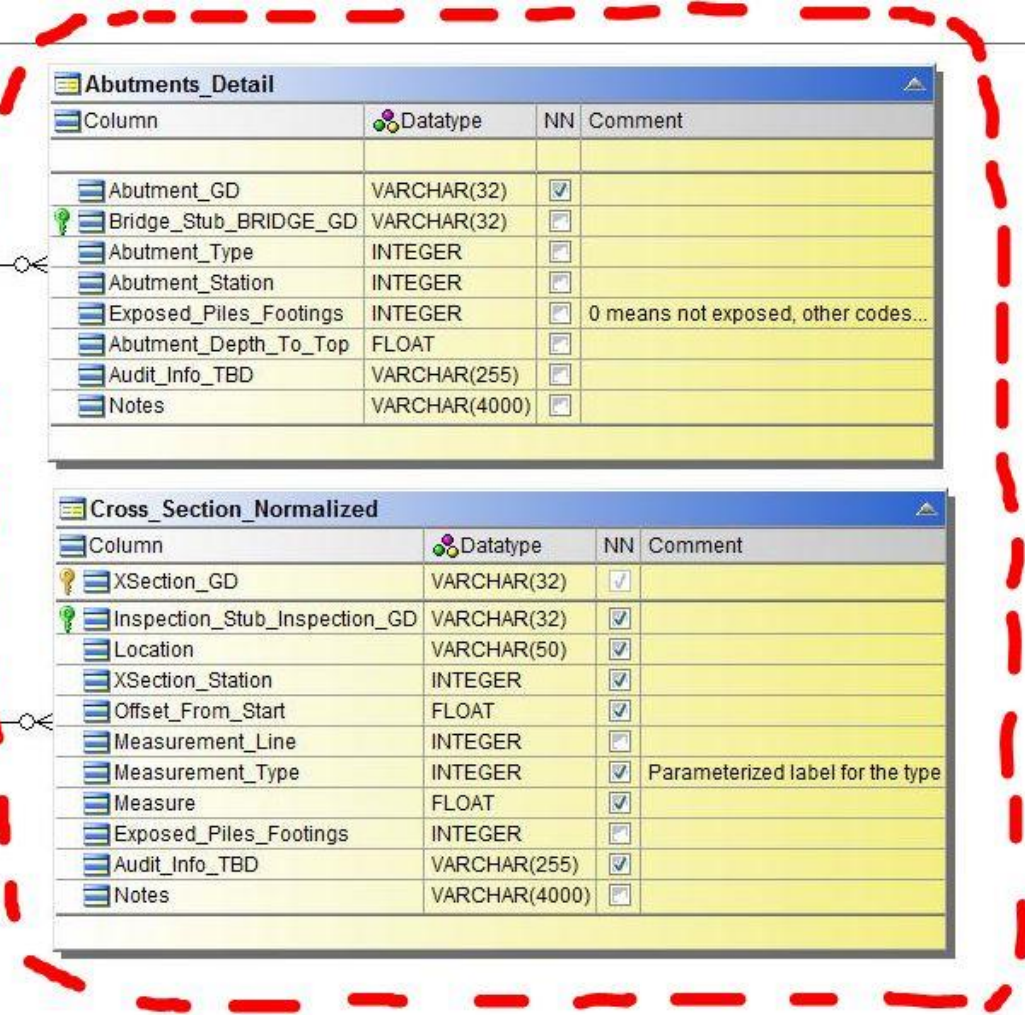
Abutments_Detail

| Column | Datatype | NN | Comment |
|---|---|---|---|
| | | | |
| Abutment_GD | VARCHAR(32) | ☑ | |
| Bridge_Stub_BRIDGE_GD | VARCHAR(32) | ☐ | |
| Abutment_Type | INTEGER | ☐ | |
| Abutment_Station | INTEGER | ☐ | |
| Exposed_Piles_Footings | INTEGER | ☐ | 0 means not exposed, other codes... |
| Abutment_Depth_To_Top | FLOAT | ☐ | |
| Audit_Info_TBD | VARCHAR(255) | ☐ | |
| Notes | VARCHAR(4000) | ☐ | |

Cross_Section_Normalized

| Column | Datatype | NN | Comment |
|---|---|---|---|
| XSection_GD | VARCHAR(32) | ☑ | |
| Inspection_Stub_Inspection_GD | VARCHAR(32) | ☑ | |
| Location | VARCHAR(50) | ☑ | |
| XSection_Station | INTEGER | ☑ | |
| Offset_From_Start | FLOAT | ☑ | |
| Measurement_Line | INTEGER | ☐ | |
| Measurement_Type | INTEGER | ☑ | Parameterized label for the type |
| Measure | FLOAT | ☑ | |
| Exposed_Piles_Footings | INTEGER | ☐ | |
| Audit_Info_TBD | VARCHAR(255) | ☑ | |
| Notes | VARCHAR(4000) | ☐ | |